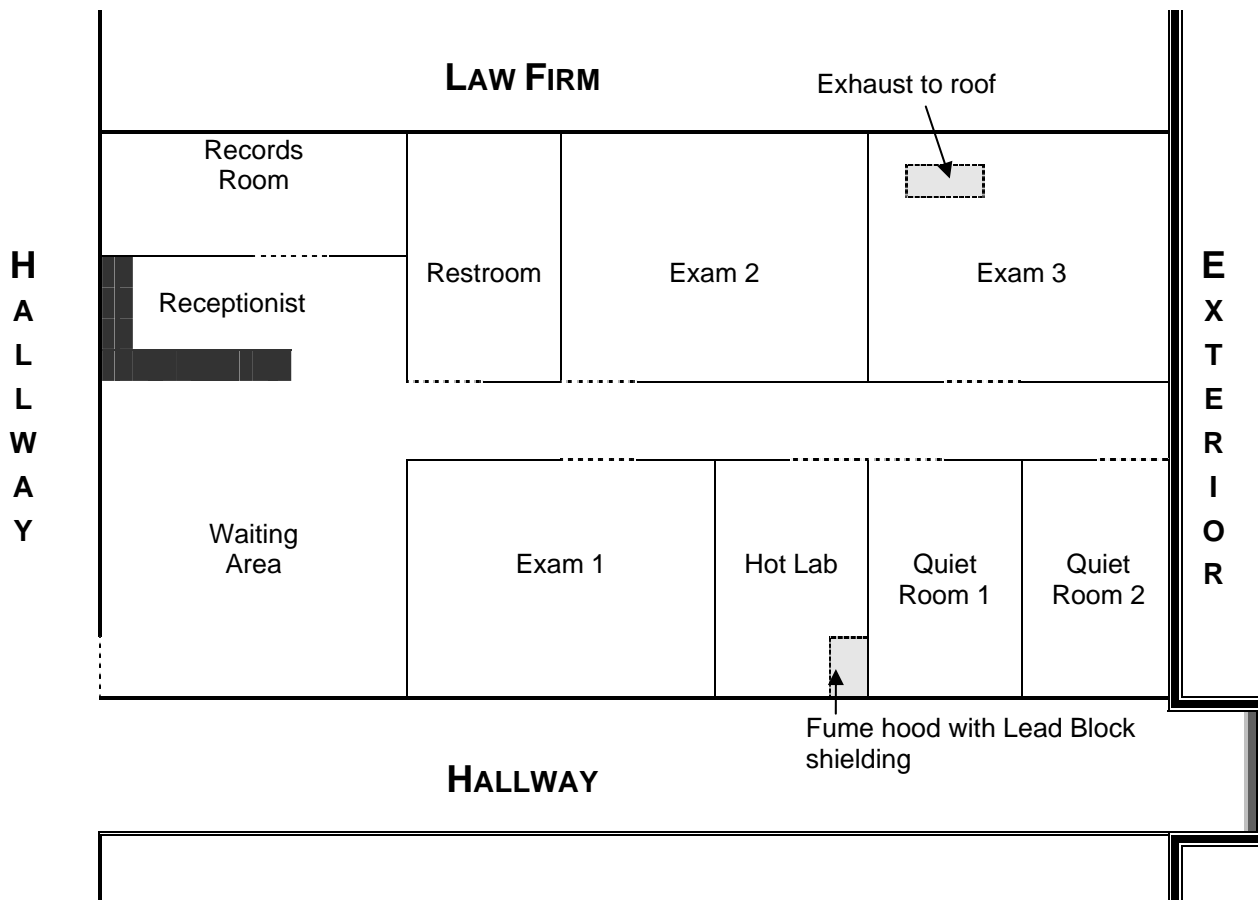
LAW FIRM

Exhaust to roof

Records Room

H
A
L
L
W
A
Y

Receptionist

Restroom

Exam 2

Exam 3

E
X
T
E
R
I
O
R

Waiting Area

Exam 1

Hot Lab

Quiet Room 1

Quiet Room 2

Fume hood with Lead Block shielding

HALLWAY